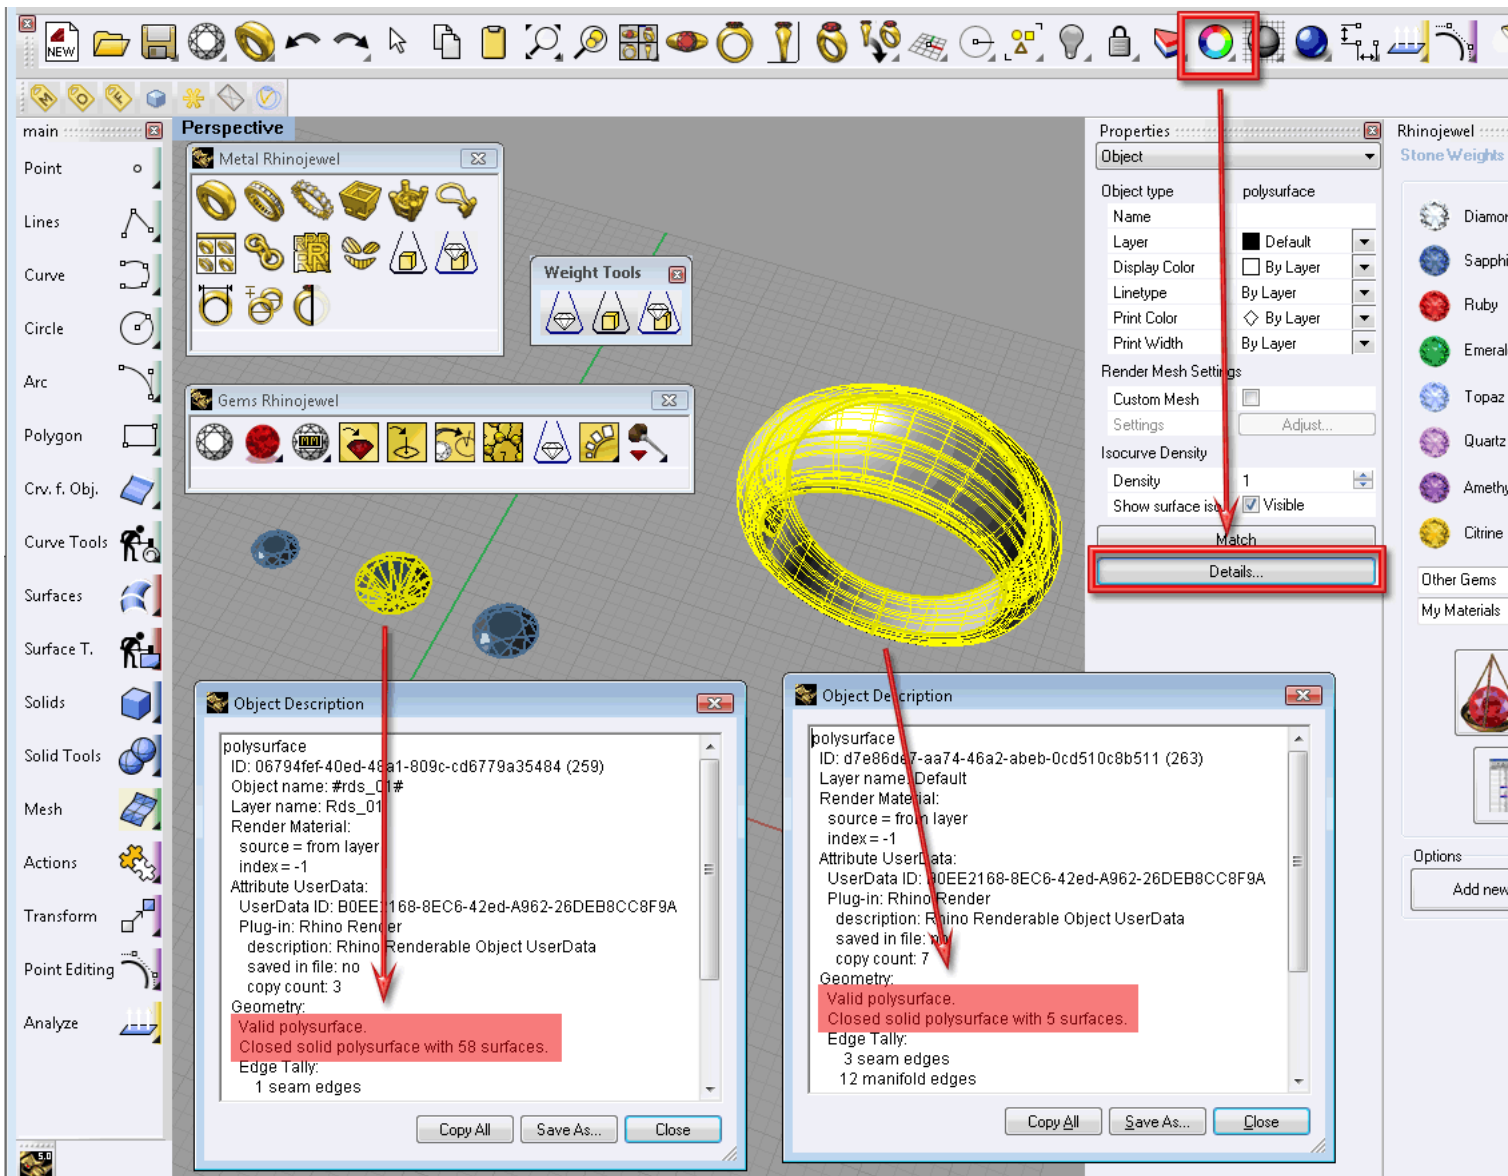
NEW

main

Point
Lines
Curve
Circle
Arc
Polygon
Crv. f. Obj.
Curve Tools
Surfaces
Surface T.
Solids
Solid Tools
Mesh
Actions
Transform
Point Editing
Analyze

Perspective

Metal Rhinojewel

Weight Tools

Gems Rhinojewel

Object Description

polysurface
ID: 06794fef-40ed-48a1-809c-cd6779a35484 (259)
Object name: #rds_01#
Layer name: Rds_01
Render Material:
source = from layer
index = -1
Attribute UserData:
UserData ID: B0EE2168-8EC6-42ed-A962-26DEB8CC8F9A
Plug-in: Rhino Render
description: Rhino Renderable Object UserData
saved in file: no
copy count: 3
Geometry:
Valid polysurface.
Closed solid polysurface with 58 surfaces.
Edge Tally:
1 seam edges

Copy All | Save As... | Close

Object Description

polysurface
ID: d7e86de7-aa74-46a2-abeb-0cd510c8b511 (263)
Layer name: Default
Render Material:
source = from layer
index = -1
Attribute UserData:
UserData ID: B0EE2168-8EC6-42ed-A962-26DEB8CC8F9A
Plug-in: Rhino Render
description: Rhino Renderable Object UserData
saved in file: no
copy count: 7
Geometry:
Valid polysurface.
Closed solid polysurface with 5 surfaces.
Edge Tally:
3 seam edges
12 manifold edges

Copy All | Save As... | Close

Properties

Object

| Object type | polysurface |
|---|---|
| Name | |
| Layer | Default |
| Display Color | By Layer |
| Linetype | By Layer |
| Print Color | By Layer |
| Print Width | By Layer |

Render Mesh Settings
Custom Mesh
Settings | Adjust...
Isocurve Density
Density | 1
Show surface iso | Visible
Match
Details...

Rhinojewel
Stone Weights
Diamon
Sapphi
Ruby
Emeral
Topaz
Quartz
Amethy
Citrine
Other Gems
My Materials
Options
Add new